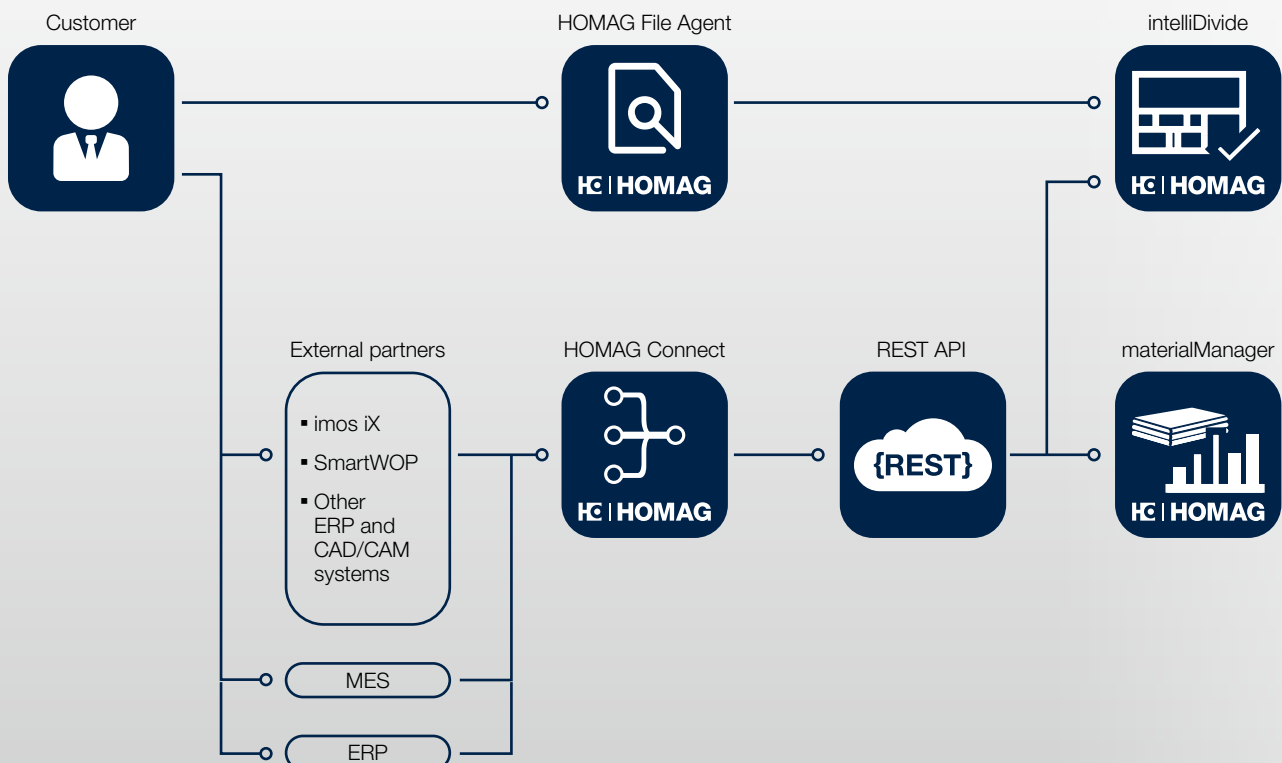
Customer

HOMAG File Agent

HOMAG

intelliDivide

HOMAG

External partners

- imos iX
- SmartWOP
- Other ERP and CAD/CAM systems

HOMAG Connect

HOMAG

REST API

{REST}

materialManager

HOMAG

MES

ERP